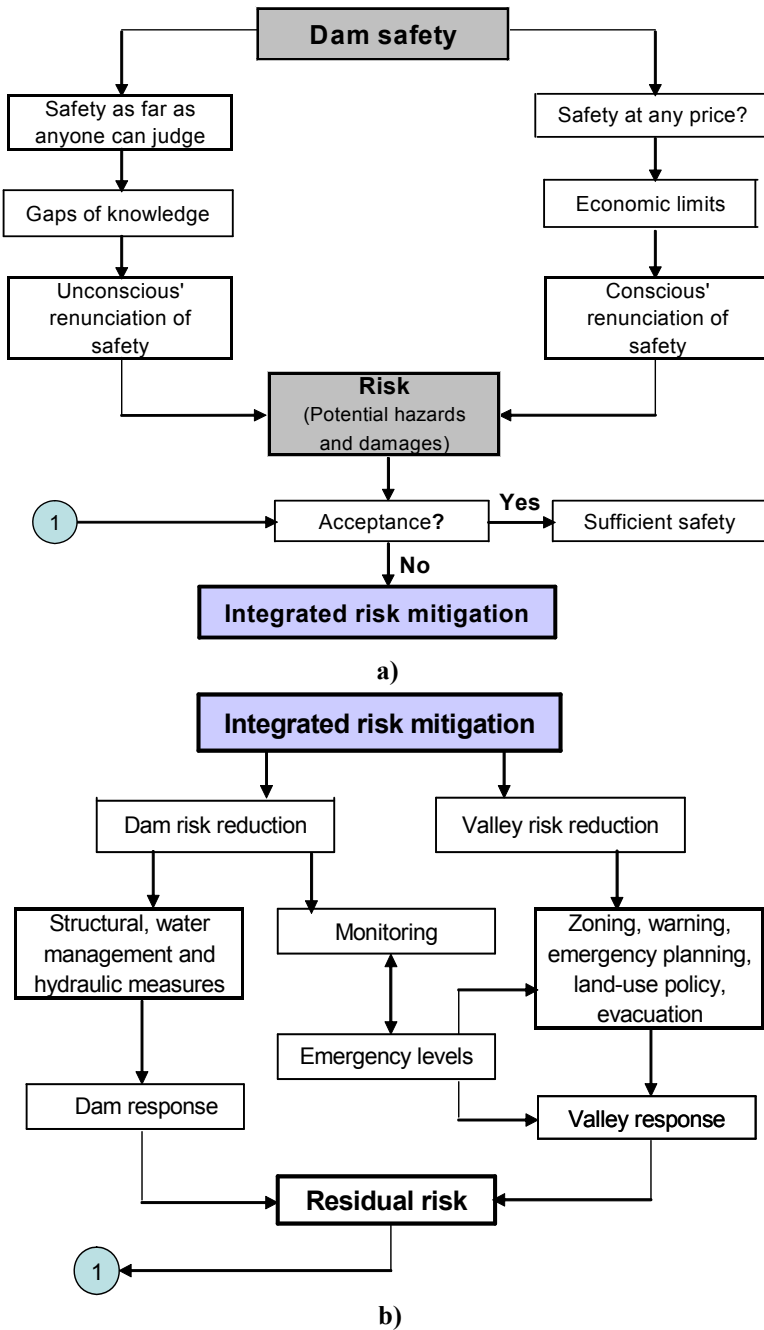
Dam safety

Safety as far as anyone can judge

Gaps of knowledge

Unconscious' renunciation of safety

Safety at any price?

Economic limits

Conscious' renunciation of safety

Risk
(Potential hazards and damages)

1

Acceptance?

Yes

Sufficient safety

No

Integrated risk mitigation

a)

Integrated risk mitigation

Dam risk reduction

Valley risk reduction

Structural, water management and hydraulic measures

Monitoring

Zoning, warning, emergency planning, land-use policy, evacuation

Emergency levels

Dam response

Valley response

Residual risk

1

b)